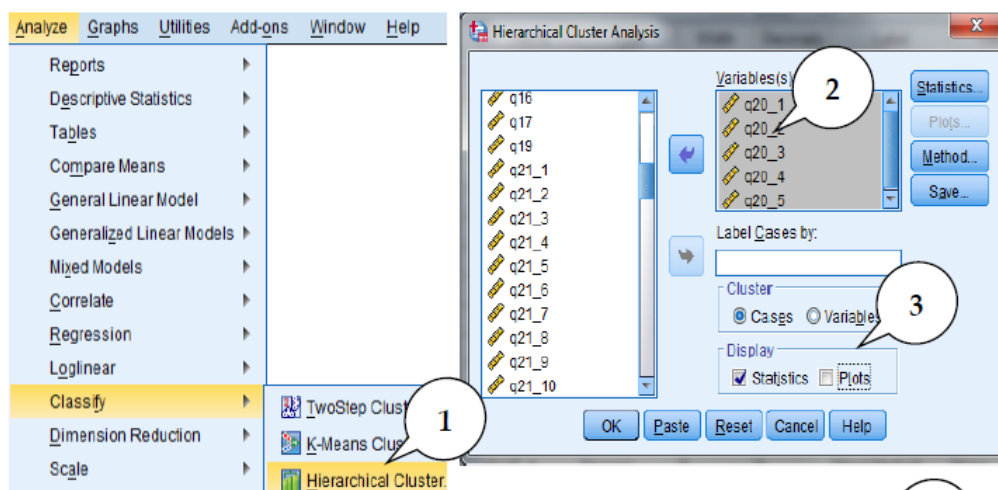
Analyze Graphs Utilities Add-ons Window Help

Reports
Descriptive Statistics
Tables
Compare Means
General Linear Model
Generalized Linear Models
Mixed Models
Correlate
Regression
Loglinear
Classify
Dimension Reduction
Scale

TwoStep Clust
K-Means Clus
Hierarchical Cluster.

1

Hierarchical Cluster Analysis

X

q16
q17
q19
q21_1
q21_2
q21_3
q21_4
q21_5
q21_6
q21_7
q21_8
q21_9
q21_10

Variables(s):
q20_1
q20_2
q20_3
q20_4
q20_5

2

Statistics...
Plots...
Method...
Save...

Label Cases by:

Cluster
Cases Variables

3

Display
Statistics Plots

OK Paste Reset Cancel Help